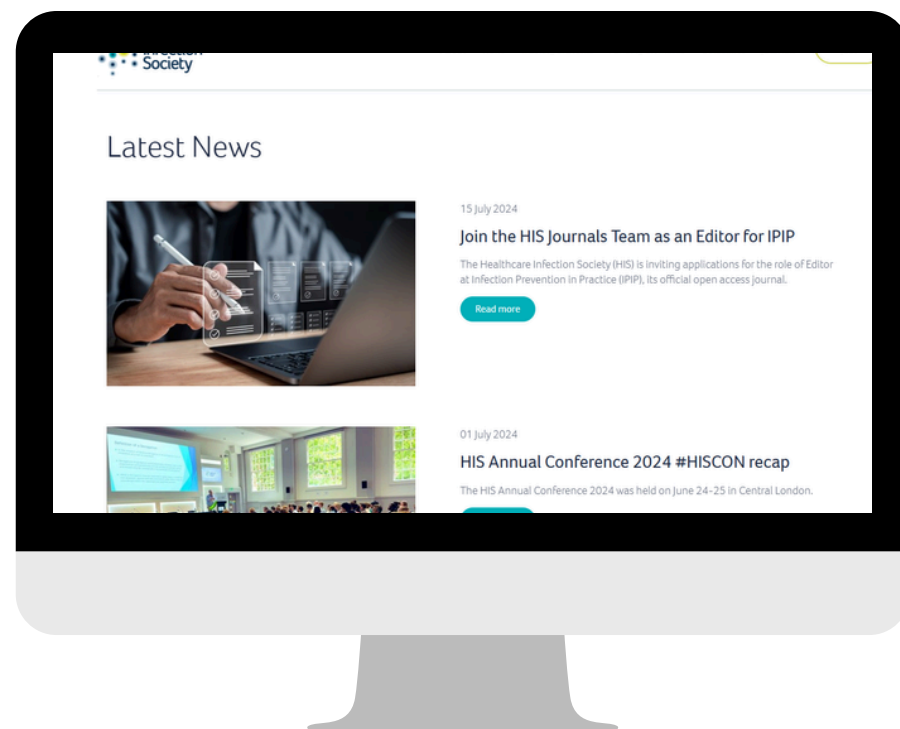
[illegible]
Society

Latest News

15 July 2024

Join the HIS Journals Team as an Editor for IPIP

The Healthcare Infection Society (HIS) is inviting applications for the role of Editor at Infection Prevention in Practice (IPIP), its official open access journal.

Read more

01 July 2024

HIS Annual Conference 2024 #HISCON recap

The HIS Annual Conference 2024 was held on June 24-25 in Central London.